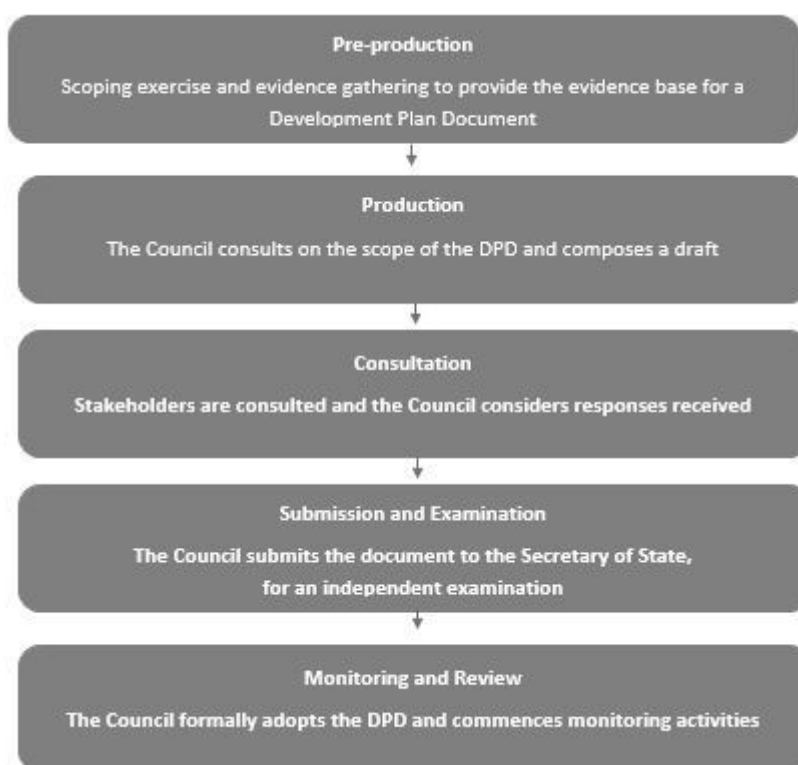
Pre-production

Scoping exercise and evidence gathering to provide the evidence base for a Development Plan Document

Production

The Council consults on the scope of the DPD and composes a draft

Consultation

Stakeholders are consulted and the Council considers responses received

Submission and Examination

The Council submits the document to the Secretary of State, for an independent examination

Monitoring and Review

The Council formally adopts the DPD and commences monitoring activities